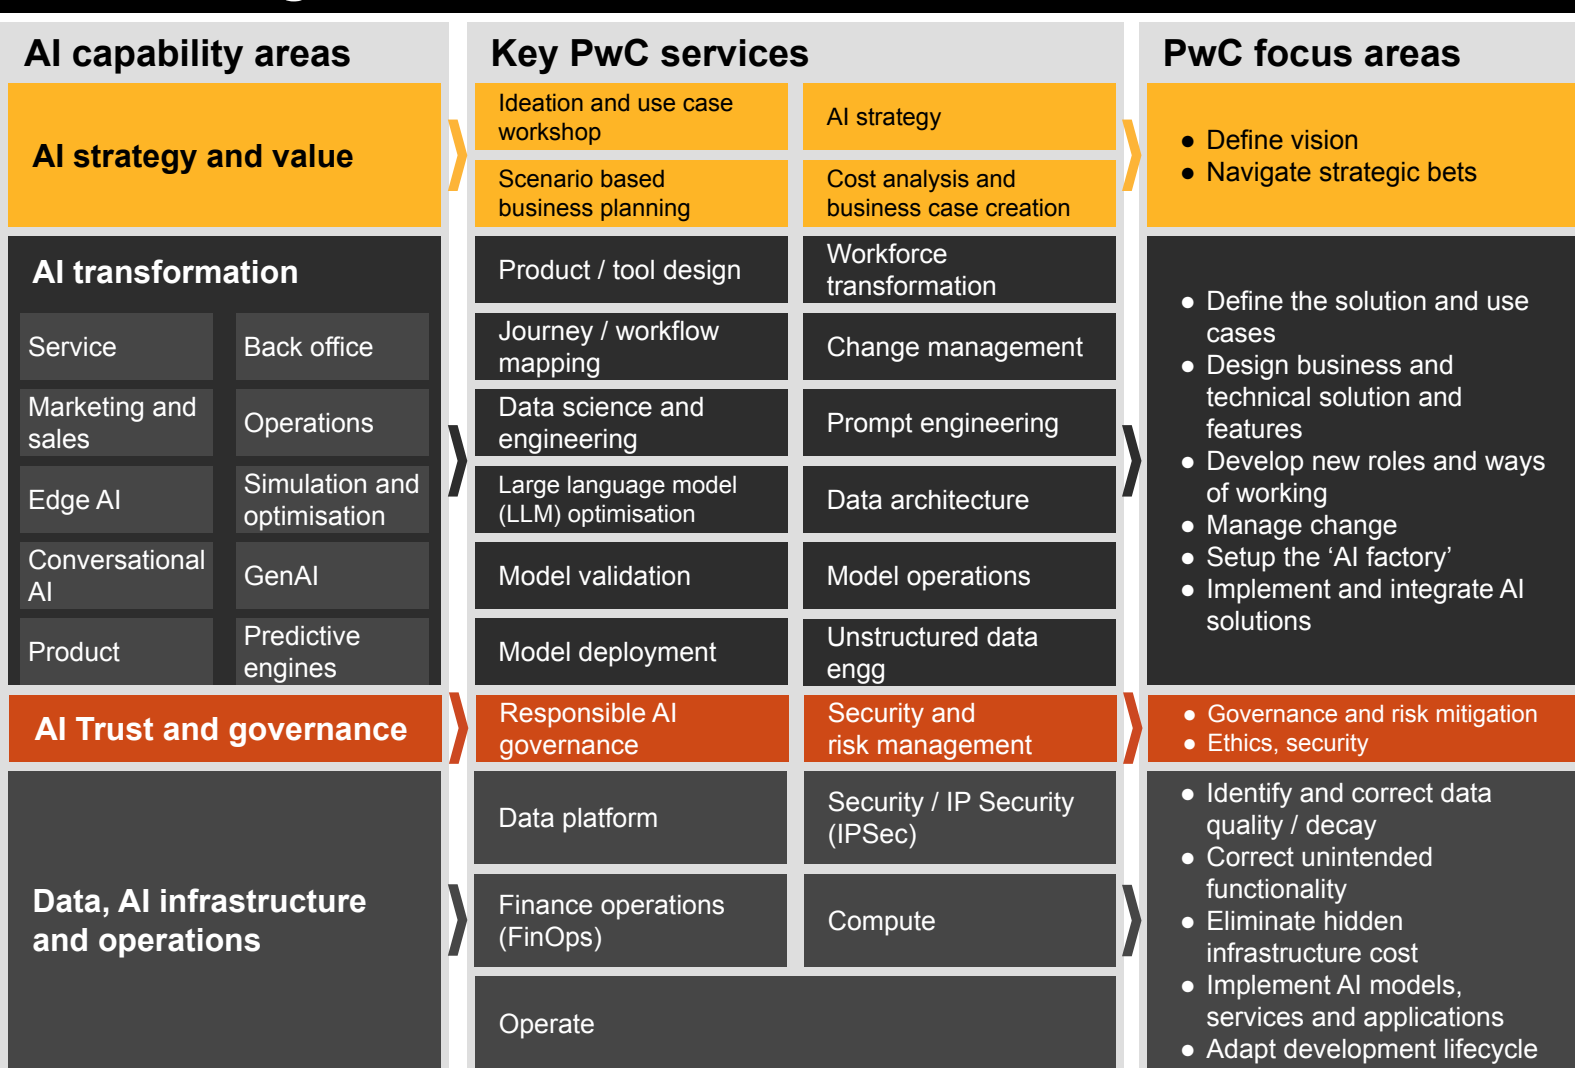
AI capability areas

AI strategy and value

AI transformation

| Service | Back office |
|---|---|
| Marketing and sales | Operations |
| Edge AI | Simulation and optimisation |
| Conversational AI | GenAI |
| Product | Predictive engines |

AI Trust and governance

Data, AI infrastructure and operations

Key PwC services

| | |
|---|---|
| Ideation and use case workshop | AI strategy |
| Scenario based business planning | Cost analysis and business case creation |
| Product / tool design | Workforce transformation |
| Journey / workflow mapping | Change management |
| Data science and engineering | Prompt engineering |
| Large language model (LLM) optimisation | Data architecture |
| Model validation | Model operations |
| Model deployment | Unstructured data engg |
| Responsible AI governance | Security and risk management |
| Data platform | Security / IP Security (IPSec) |
| Finance operations (FinOps) | Compute |
| Operate | |

PwC focus areas

- Define vision
- Navigate strategic bets

- Define the solution and use cases
- Design business and technical solution and features
- Develop new roles and ways of working
- Manage change
- Setup the ‘AI factory’
- Implement and integrate AI solutions

- Governance and risk mitigation
- Ethics, security

- Identify and correct data quality / decay
- Correct unintended functionality
- Eliminate hidden infrastructure cost
- Implement AI models, services and applications
- Adapt development lifecycle